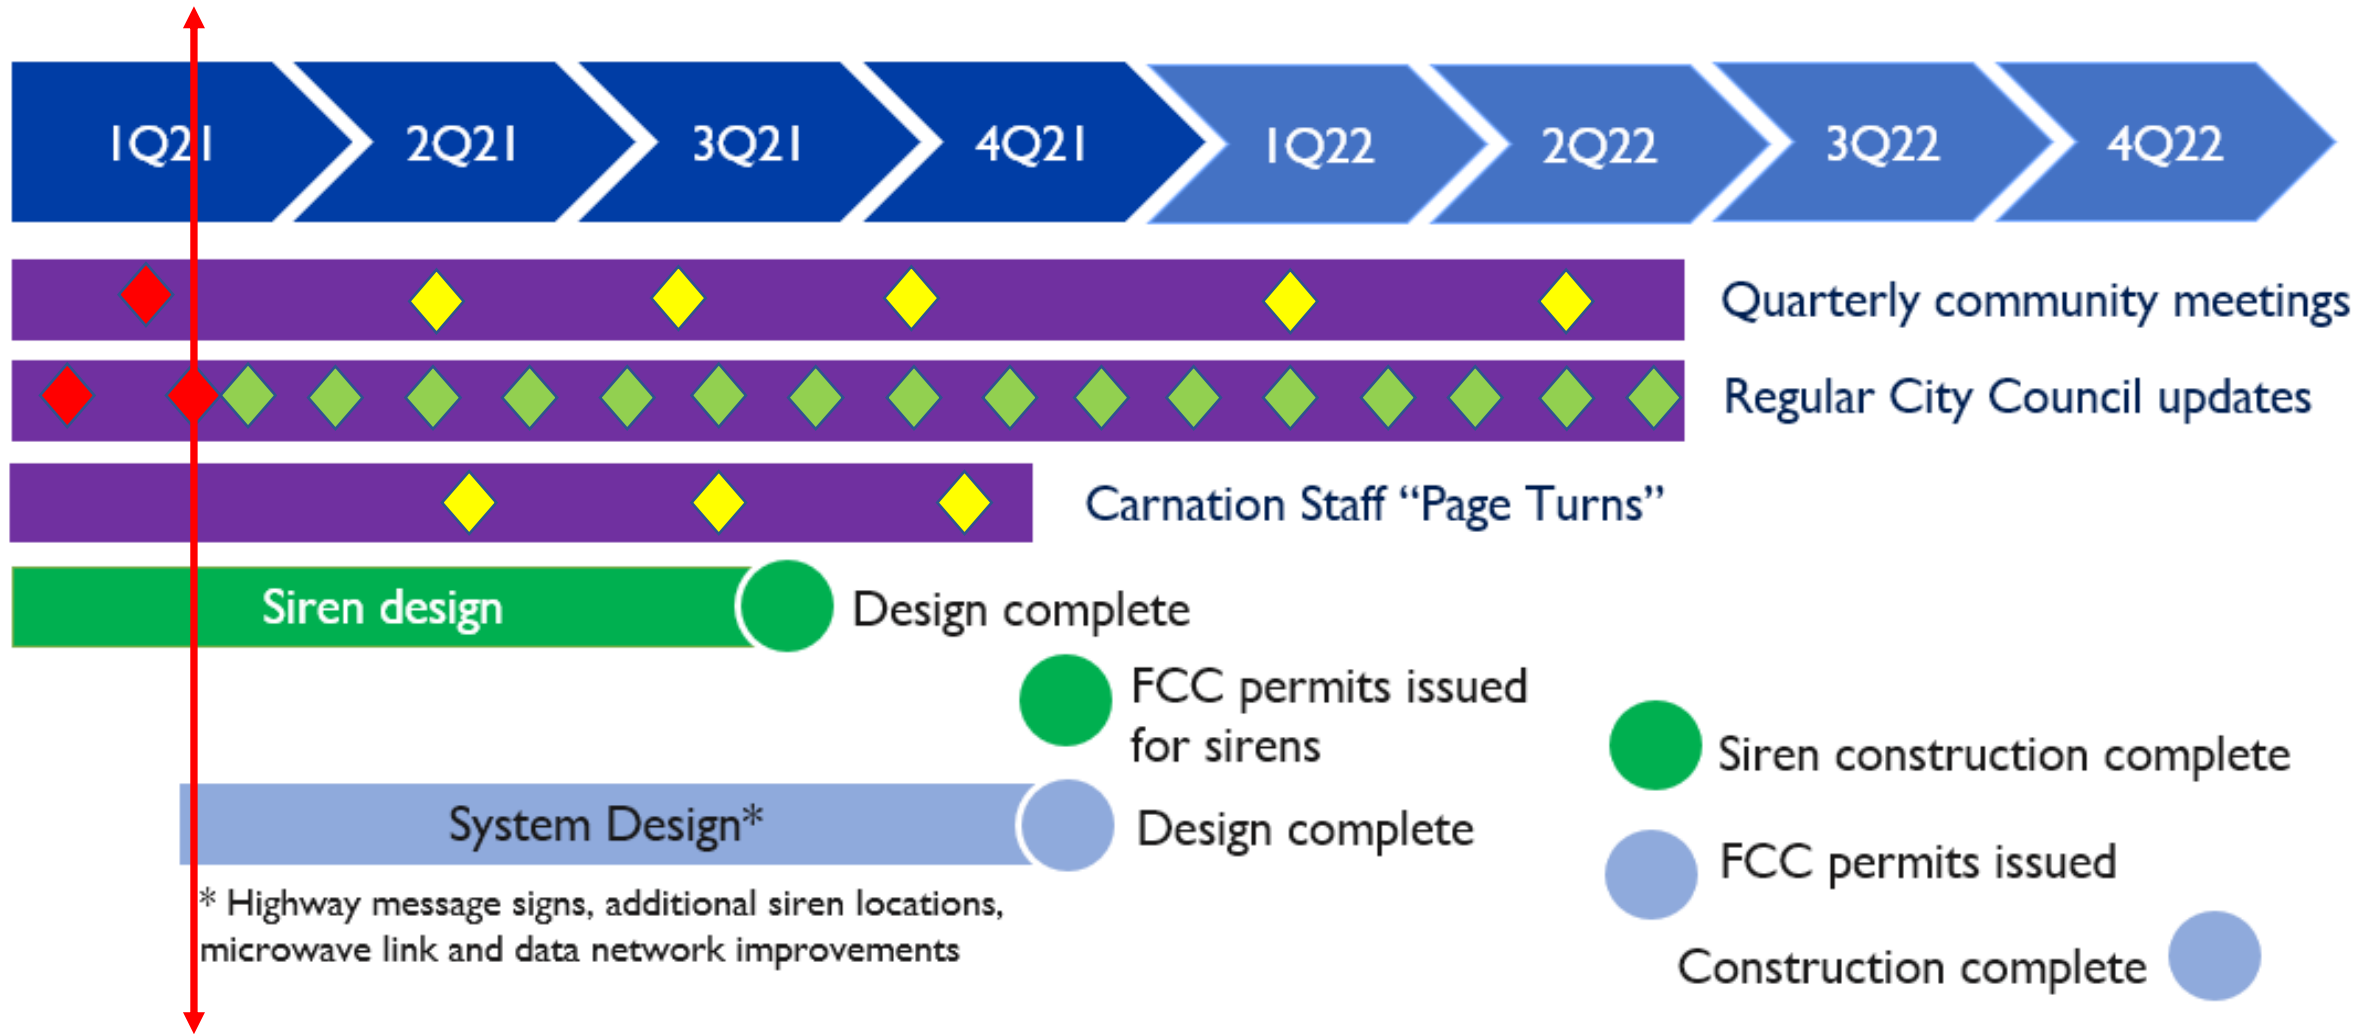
1Q21 2Q21 3Q21 4Q21 1Q22 2Q22 3Q22 4Q22

Quarterly community meetings

Regular City Council updates

Carnation Staff "Page Turns"

Siren design

Design complete

FCC permits issued for sirens

Siren construction complete

System Design*

Design complete

FCC permits issued

* Highway message signs, additional siren locations, microwave link and data network improvements

Construction complete